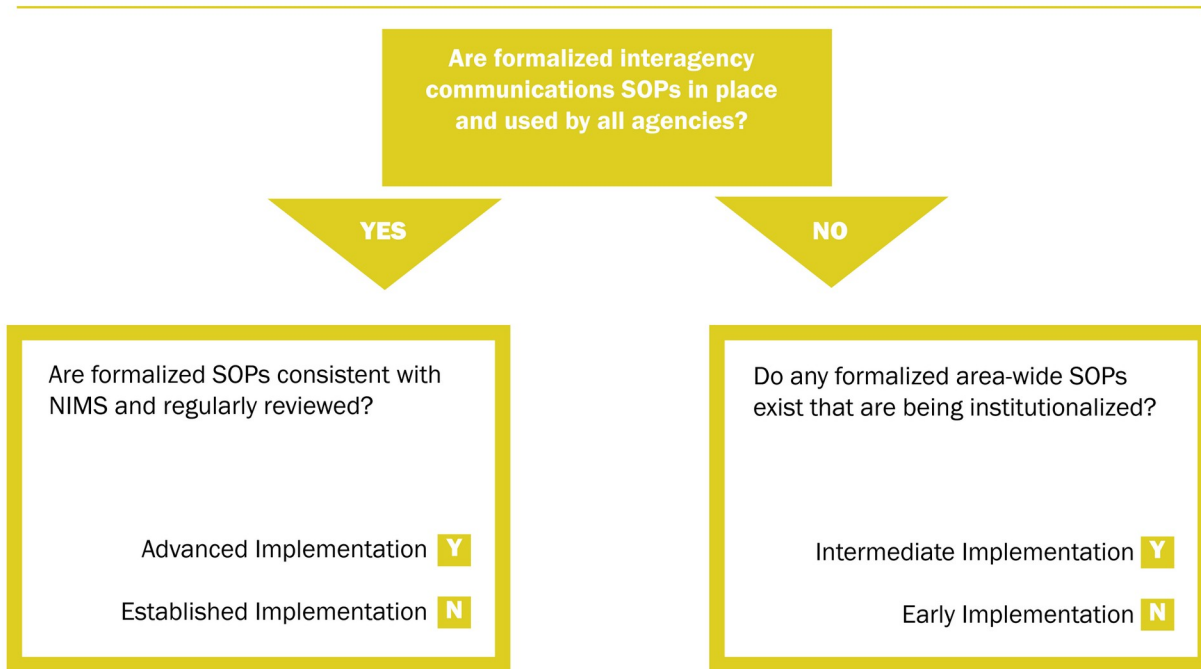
Are formalized interagency communications SOPs in place and used by all agencies?

YES

NO

Are formalized SOPs consistent with NIMS and regularly reviewed?

Advanced Implementation Y

Established Implementation N

Do any formalized area-wide SOPs exist that are being institutionalized?

Intermediate Implementation Y

Early Implementation N